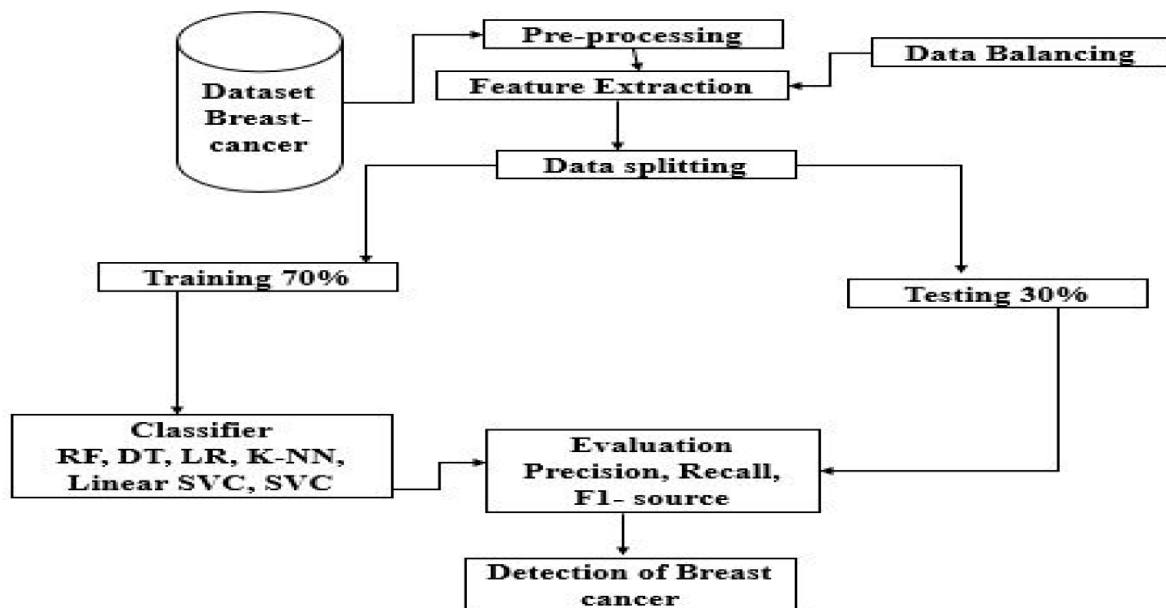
Dataset Breast-cancer

Pre-processing

Data Balancing

Feature Extraction

Data splitting

Training 70%

Testing 30%

Classifier
RF, DT, LR, K-NN, Linear SVC, SVC

Evaluation
Precision, Recall, F1- source

Detection of Breast cancer